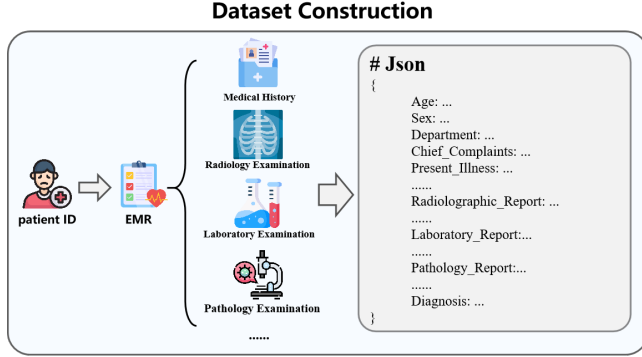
Dataset Construction

patient ID

EMR

Medical History

Radiology Examination

Laboratory Examination

Pathology Examination

......

# Json
{
Age: ...
Sex: ...
Department: ...
Chief_Complaints: ...
Present_Illness: ...
......
Radiographic_Report: ...
......
Laboratory_Report:...
......
Pathology_Report:...
......
Diagnosis: ...
}